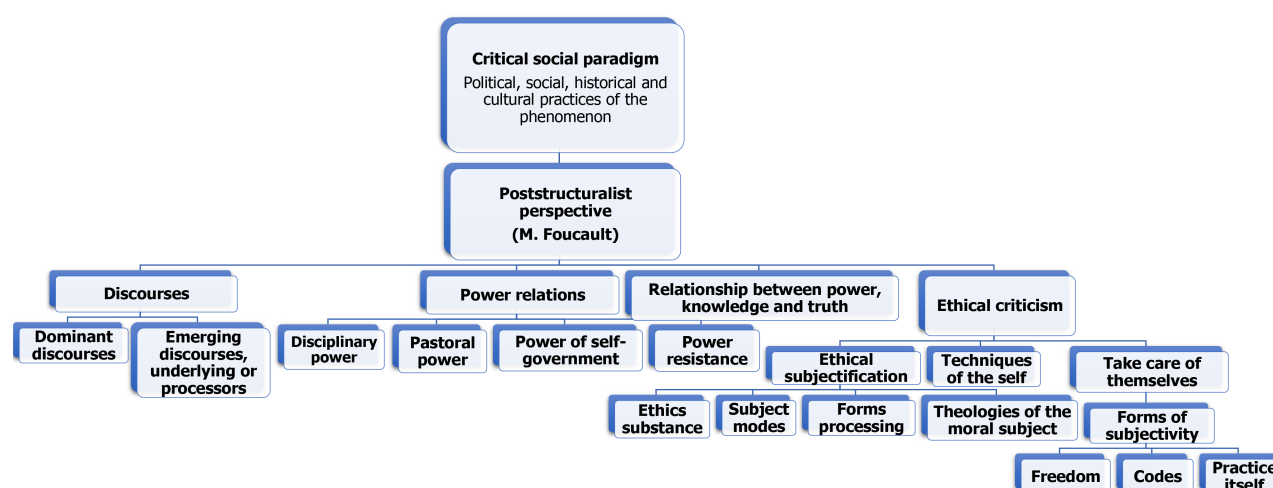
Critical social paradigm
Political, social, historical and cultural practices of the phenomenon

Poststructuralist perspective
(M. Foucault)

Discourses

Dominant discourses

Emerging discourses, underlying or processors

Power relations

Disciplinary power

Pastoral power

Power of self-government

Relationship between power, knowledge and truth

Power resistance

Ethical criticism

Ethical subjectification

Ethics substance

Subject modes

Forms processing

Techniques of the self

Theologies of the moral subject

Take care of themselves

Forms of subjectivity

Freedom

Codes

Practice itself